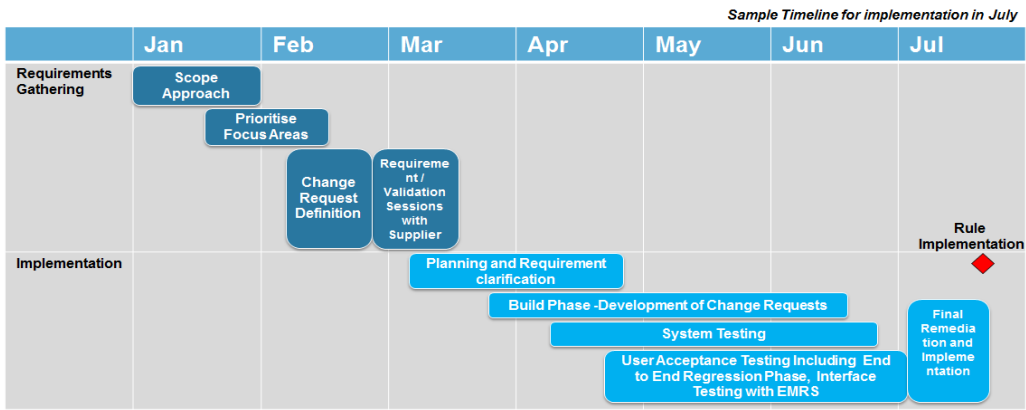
Sample Timeline for implementation in July

| | Jan | Feb | Mar | Apr | May | Jun | Jul |
|---|---|---|---|---|---|---|---|

Requirements Gathering

Scope Approach

Prioritise Focus Areas

Change Request Definition

Requirement / Validation Sessions with Supplier

Rule Implementation

Implementation

Planning and Requirement clarification

Build Phase -Development of Change Requests

System Testing

User Acceptance Testing Including End to End Regression Phase, Interface Testing with EMRS

Final Remediation and Implementation